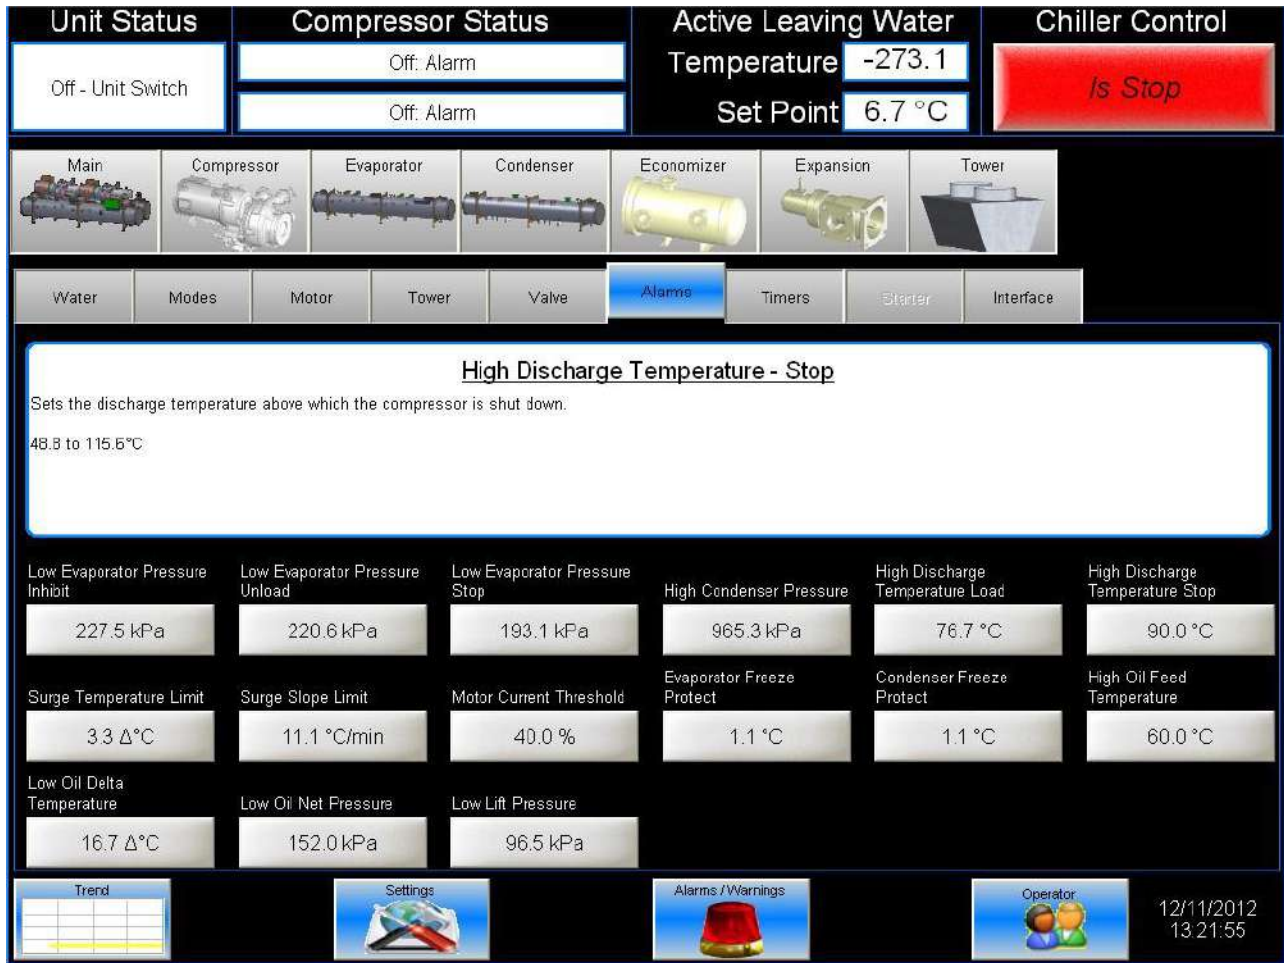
Unit Status

Off - Unit Switch

Compressor Status

Off: Alarm

Off: Alarm

Active Leaving Water

Temperature -273.1

Set Point 6.7 °C

Chiller Control

Is Stop

Main

Compressor

Evaporator

Condenser

Economizer

Expansion

Tower

Water

Modes

Motor

Tower

Valve

Alarms

Timers

Starter

Interface

High Discharge Temperature - Stop

Sets the discharge temperature above which the compressor is shut down.

48.8 to 115.6°C

Low Evaporator Pressure Inhibit

227.5 kPa

Low Evaporator Pressure Unload

220.6 kPa

Low Evaporator Pressure Stop

193.1 kPa

High Condenser Pressure

965.3 kPa

High Discharge Temperature Load

76.7 °C

High Discharge Temperature Stop

90.0 °C

Surge Temperature Limit

3.3 Δ°C

Surge Slope Limit

11.1 °C/min

Motor Current Threshold

40.0 %

Evaporator Freeze Protect

1.1 °C

Condenser Freeze Protect

1.1 °C

High Oil Feed Temperature

60.0 °C

Low Oil Delta Temperature

16.7 Δ°C

Low Oil Net Pressure

152.0 kPa

Low Lift Pressure

96.5 kPa

Trend

Settings

Alarms / Warnings

Operator

12/11/2012
13:21:55